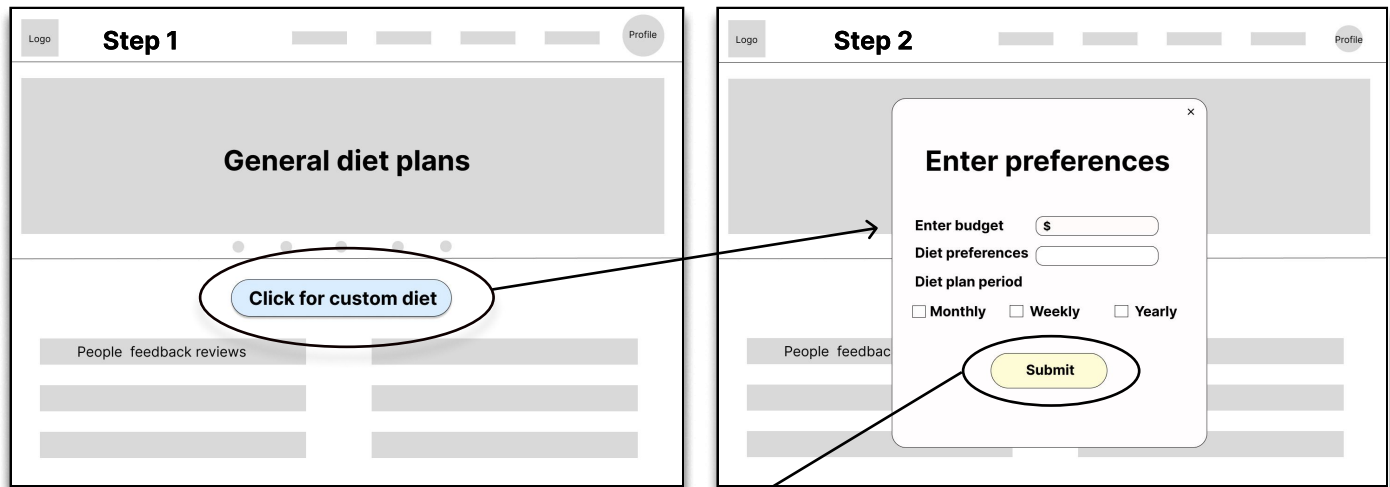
Logo Step 1 Profile

General diet plans

Click for custom diet

People feedback reviews

Logo Step 2 Profile

×

Enter preferences

Enter budget $

Diet preferences

Diet plan period

Monthly Weekly Yearly

Submit

People feedbac